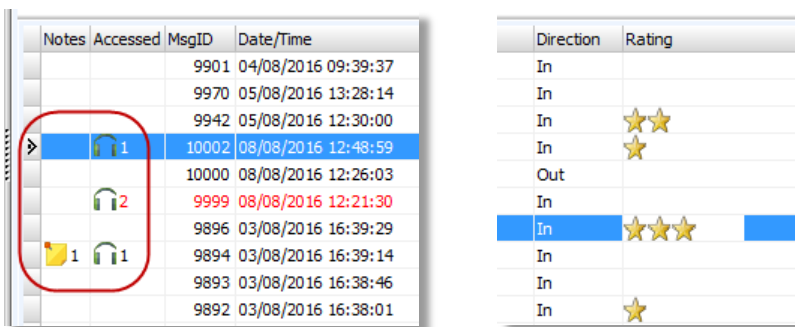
| Notes | Accessed | MsgID | Date/Time |
|---|---|---|---|
| | | 9901 | 04/08/2016 09:39:37 |
| | | 9970 | 05/08/2016 13:28:14 |
| | | 9942 | 05/08/2016 12:30:00 |
| | 1 | 10002 | 08/08/2016 12:48:59 |
| | | 10000 | 08/08/2016 12:26:03 |
| | 2 | 9999 | 08/08/2016 12:21:30 |
| | | 9896 | 03/08/2016 16:39:29 |
| 1 | 1 | 9894 | 03/08/2016 16:39:14 |
| | | 9893 | 03/08/2016 16:38:46 |
| | | 9892 | 03/08/2016 16:38:01 |

| Direction | Rating |
|---|---|
| In | |
| In | |
| In | |
| In | |
| Out | |
| In | |
| In | |
| In | |
| In | |
| In | |